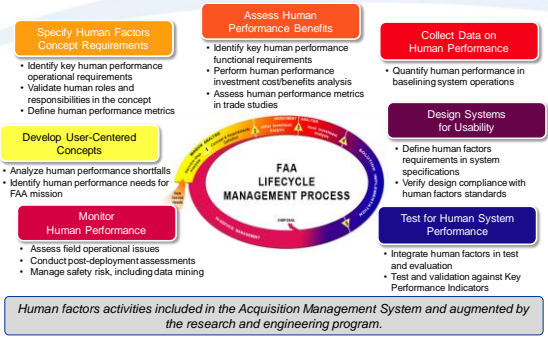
Specify Human Factors Concept Requirements

- Identify key human performance operational requirements
- Validate human roles and responsibilities in the concept
- Define human performance metrics

Assess Human Performance Benefits

- Identify key human performance functional requirements
- Perform human performance investment cost/benefits analysis
- Assess human performance metrics in trade studies

Collect Data on Human Performance

- Quantify human performance in baselining system operations

Develop User-Centered Concepts

- Analyze human performance shortfalls
- Identify human performance needs for FAA mission

FAA LIFECYCLE MANAGEMENT PROCESS

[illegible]

Design Systems for Usability

- Define human factors requirements in system specifications
- Verify design compliance with human factors standards

Monitor Human Performance

- Assess field operational issues
- Conduct post-deployment assessments
- Manage safety risk, including data mining

Test for Human System Performance

- Integrate human factors in test and evaluation
- Test and validation against Key Performance Indicators

Human factors activities included in the Acquisition Management System and augmented by the research and engineering program.